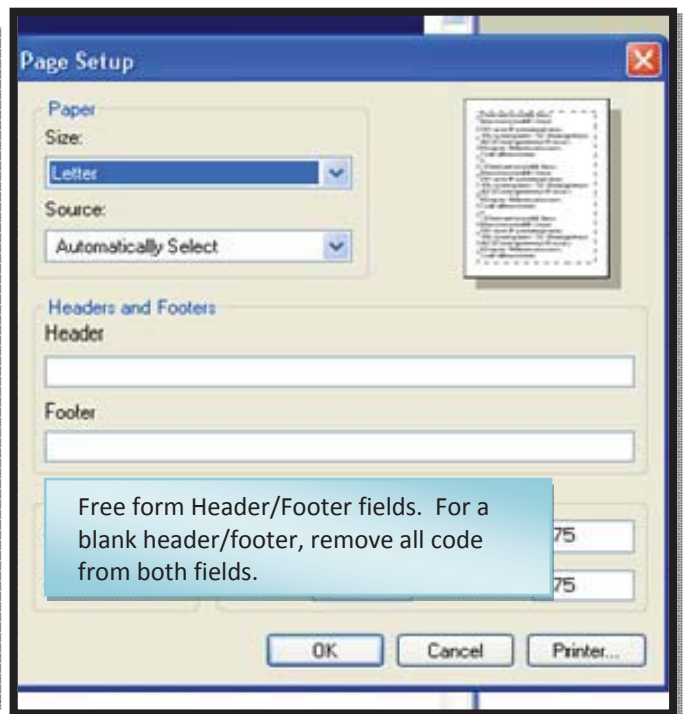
Page Setup

Paper
Size:
Letter
Source:
Automatically Select

Headers and Footers
Header

Footer

Free form Header/Footer fields. For a blank header/footer, remove all code from both fields.

75
75

OK
Cancel
Printer...